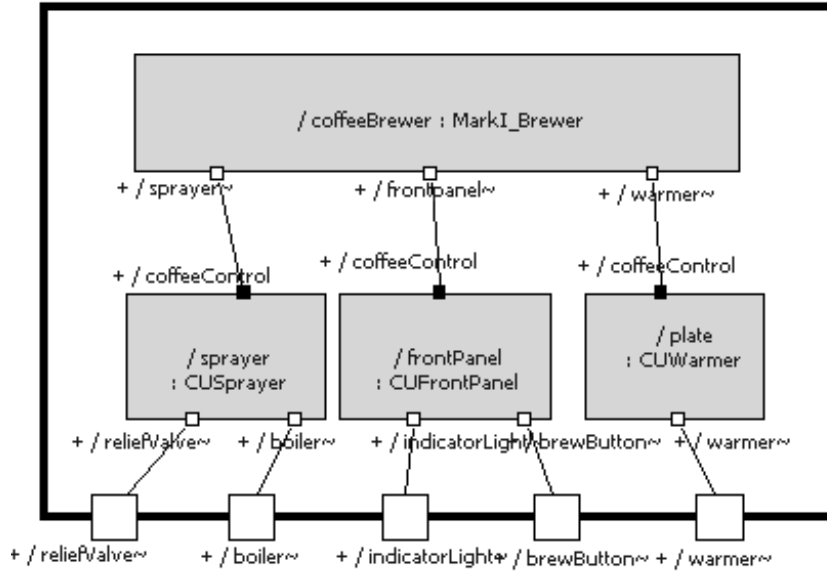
/ coffeeBrewer : MarkI_Brewer

+ / sprayer~

+ / frontpanel~

+ / warmer~

+ / coffeeControl

+ / coffeeControl

+ / coffeeControl

/ sprayer : CUSprayer

/ frontPanel : CUFrontPanel

/ plate : CUWarmer

+ / reliefValve~

+ / boiler~

+ / indicatorLight~

+ / brewButton~

+ / warmer~

+ / reliefValve~

+ / boiler~

+ / indicatorLight~

+ / brewButton~

+ / warmer~